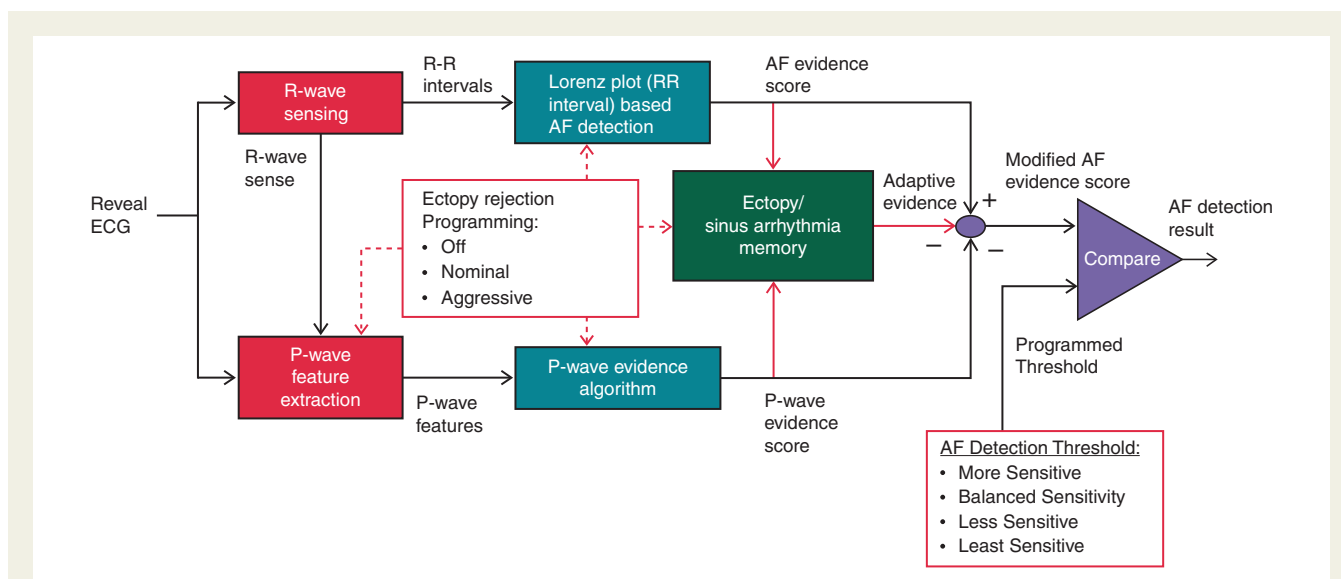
Reveal ECG

R-wave sensing

R-R intervals

Lorenz plot (RR interval) based AF detection

AF evidence score

R-wave sense

Ectopy rejection Programming:
• Off
• Nominal
• Aggressive

Ectopy/ sinus arrhythmia memory

Adaptive evidence

+

−

−

Modified AF evidence score

Compare

AF detection result

P-wave feature extraction

P-wave features

P-wave evidence algorithm

P-wave evidence score

Programmed Threshold

AF Detection Threshold:
• More Sensitive
• Balanced Sensitivity
• Less Sensitive
• Least Sensitive